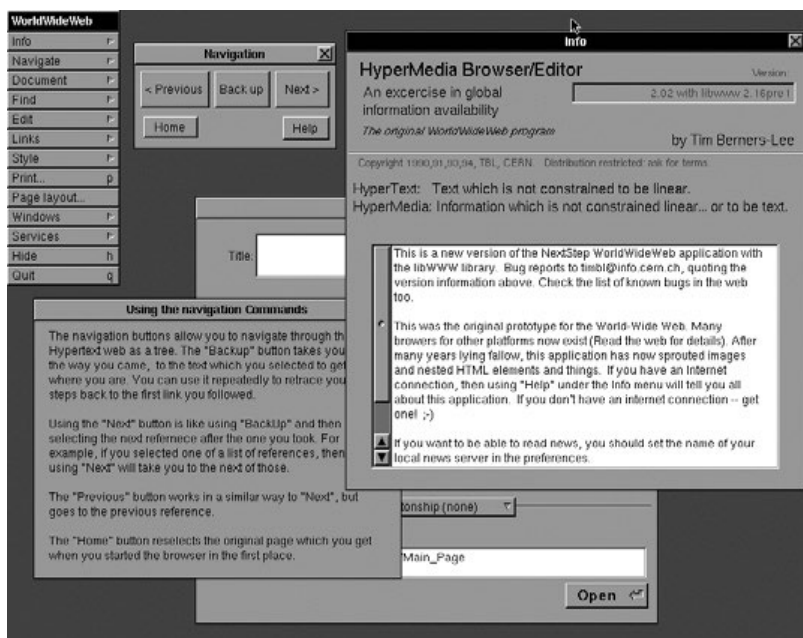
WorldWideWeb
Info
Navigate
Document
Find
Edit
Links
Style
Print... p
Page layout...
Windows
Services
Hide h
Quit q

Navigation

< Previous
Back up
Next >
Home
Help

Title:

Using the navigation Commands

The navigation buttons allow you to navigate through th Hypertext web as a tree. The "Backup" button takes you the way you came, to the text which you selected to get where you are. You can use it repeatedly to retrace you steps back to the first link you followed.

Using the "Next" button is like using "BackUp" and then selecting the next refernece after the one you took. For example, if you selected one of a list of references, then using "Next" will take you to the next of those.

The "Previous" button works in a similar way to "Next", but goes to the previous reference.

The "Home" button reselects the original page which you get when you started the browser in the first place.

tonship (none)

Main_Page

Open

Info

HyperMedia Browser/Editor

Version:

An excercise in global information availability

2.02 with libwww 2.16pre1

The original WorldWideWeb program

by Tim Berners-Lee

Copyright 1990,91,93,94, TBL, CERN. Distribution restricted: ask for terms.

HyperText: Text which is not constrained to be linear.
HyperMedia: Information which is not constrained linear... or to be text.

This is a new version of the NextStep WorldWideWeb application with the libWWW library. Bug reports to timbl@info.cern.ch, quoting the version information above. Check the list of known bugs in the web too.

This was the original prototype for the World-Wide Web. Many browers for other platforms now exist (Read the web for details). After many years lying fallow, this application has now sprouted images and nested HTML elements and things. If you have an Internet connection, then using "Help" under the Info menu will tell you all about this application. If you don't have an internet connection -- get one! ;-)

If you want to be able to read news, you should set the name of your local news server in the preferences.